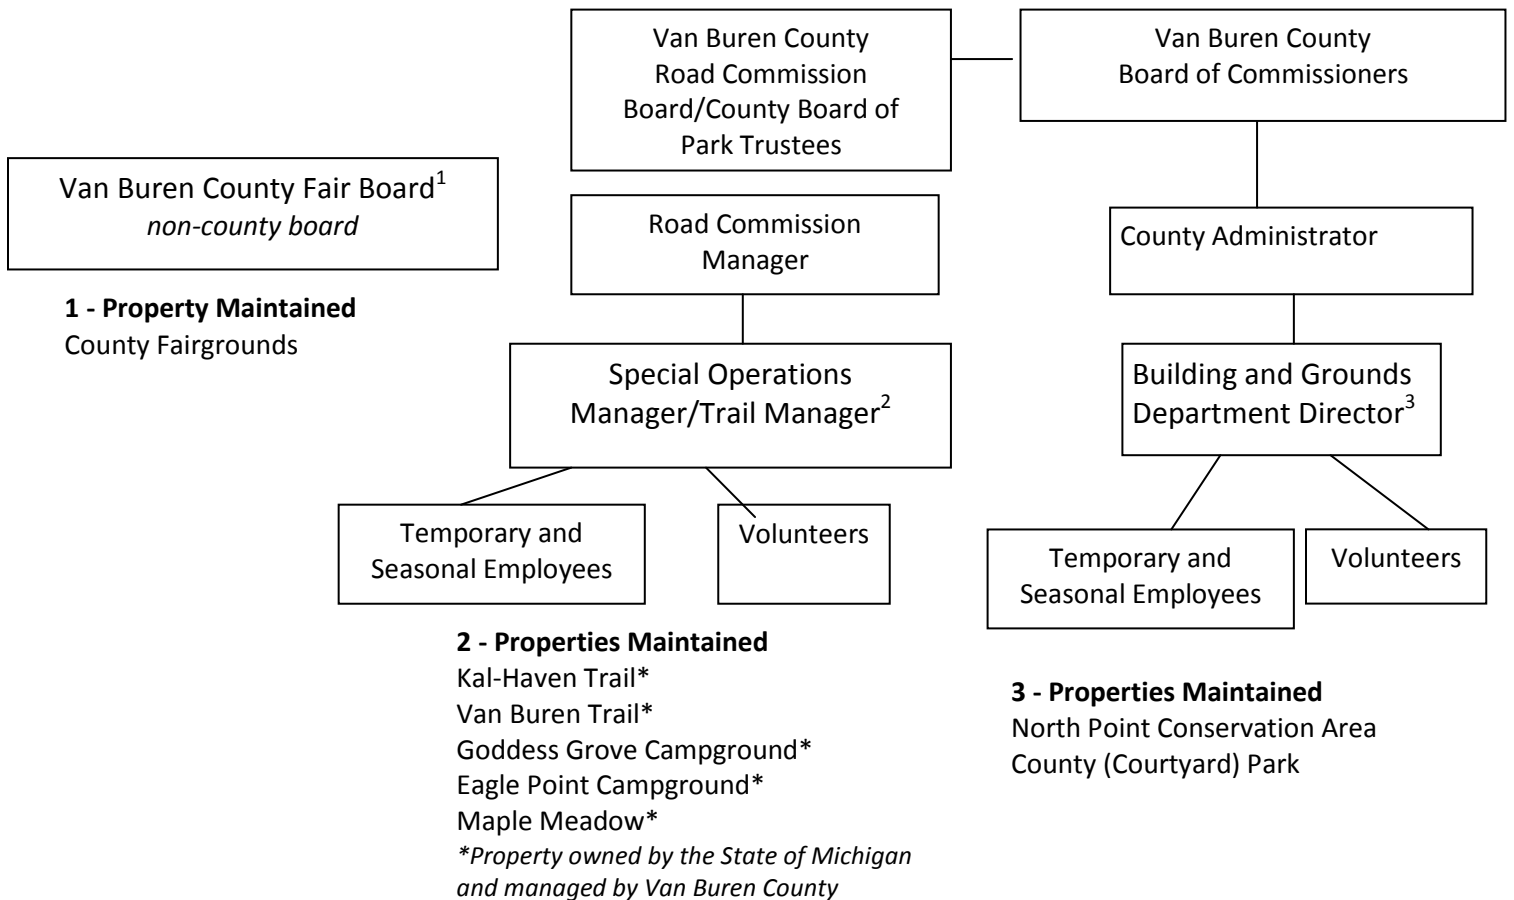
Van Buren County Road Commission Board/County Board of Park Trustees

Van Buren County Board of Commissioners

Van Buren County Fair Board$^1$
*non-county board*

**1 - Property Maintained**
County Fairgrounds

Road Commission Manager

County Administrator

Special Operations Manager/Trail Manager$^2$

Building and Grounds Department Director$^3$

Temporary and Seasonal Employees

Volunteers

Temporary and Seasonal Employees

Volunteers

**2 - Properties Maintained**
Kal-Haven Trail*
Van Buren Trail*
Goddess Grove Campground*
Eagle Point Campground*
Maple Meadow*
*\*Property owned by the State of Michigan and managed by Van Buren County*

**3 - Properties Maintained**
North Point Conservation Area
County (Courtyard) Park